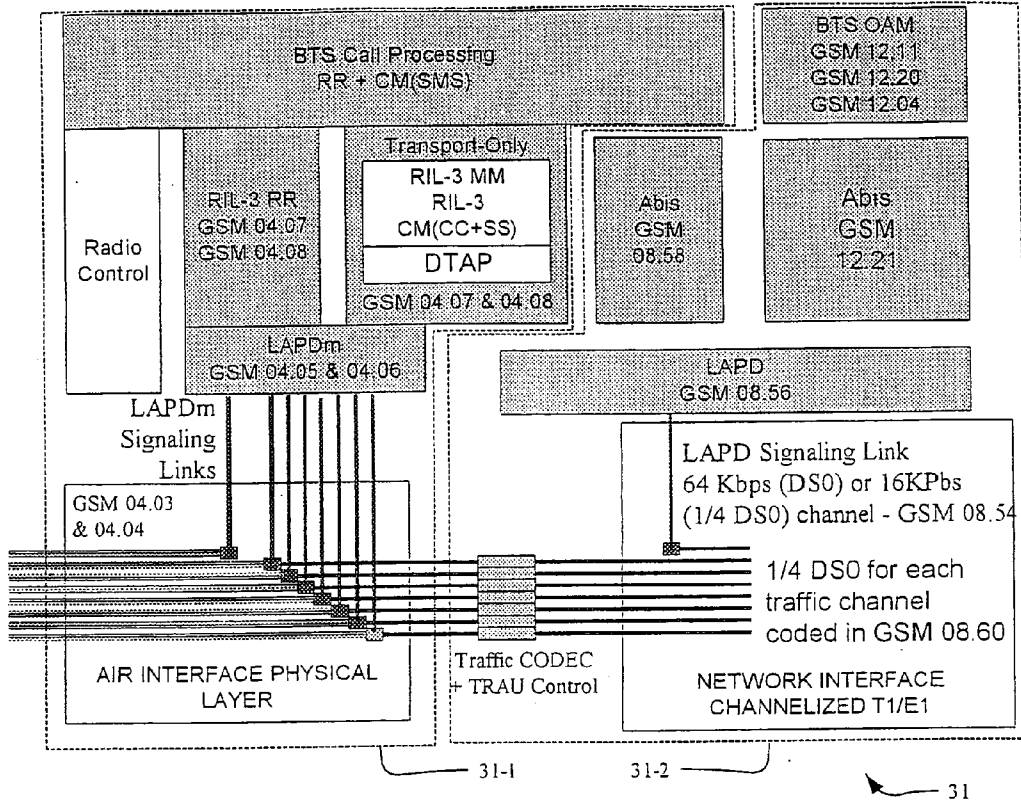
BTS Call Processing
RR + CM(SMS)

BTS OAM
GSM 12.11
GSM 12.20
GSM 12.04

Radio Control

RIL-3 RR
GSM 04.07
GSM 04.08

Transport-Only
RIL-3 MM
RIL-3
CM(CC+SS)
DTAP
GSM 04.07 & 04.08

Abis
GSM
08.58

Abis
GSM
12.21

LAPDm
GSM 04.05 & 04.06

LAPD
GSM 08.56

LAPDm
Signaling
Links

GSM 04.03
& 04.04

LAPD Signaling Link
64 Kbps (DS0) or 16KPbs
(1/4 DS0) channel - GSM 08.54

1/4 DS0 for each
traffic channel
coded in GSM 08.60

AIR INTERFACE PHYSICAL
LAYER

Traffic CODEC
+ TRAU Control

NETWORK INTERFACE
CHANNELIZED T1/E1

31-1

31-2

31